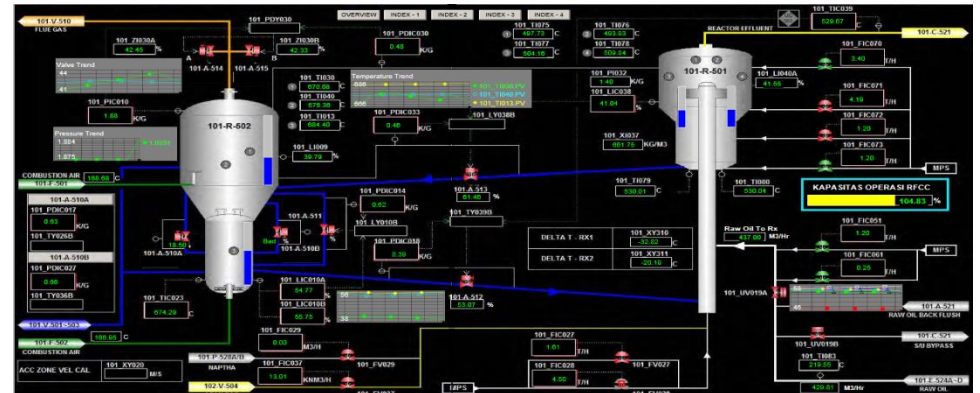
OVERVIEW INDEX - 1 INDEX - 2 INDEX - 3 INDEX - 4

101_V.510
FLUE GAS

101_PDY030

101_ZI030A 42.45 %
101_ZI030B 42.33 %
A B
101.A-514 101.A-515

101_PDIC030 0.48 K/G

101_TI075 497.73 C
101_TI077 504.16 C
101_TI076 493.93 C
101_TI078 509.24 C

101_TIC039 529.07 C
REACTOR EFFLUENT
101.C.521

Valve Trend
44
41

101_PIC010 1.88 K/G

Pressure Trend
1.304
1.875

101_TI038 670.08 C
101_TI040 670.38 C
101_TI013 684.40 C

Temperature Trend
696
666
101_TI038.PV
101_TI040.PV
101_TI013.PV

101_PDIC033 0.46 K/G

101_LY038B

101_PI032 1.40 K/G
101_LIC038 41.04 %

101-R-501

101_FIC070 3.40 T/H
101_LI040A 41.66 %
101_FIC071 4.19 T/H
101_FIC072 1.28 T/H
101_FIC073 1.28 T/H
MPS

101-R-502

101_LI009 39.79 %

101_XI037 861.75 KG/M3

COMBUSTION AIR
101.F-501 186.68 C

101_TI079 530.01 C
101_TI080 530.04 C

KAPASITAS OPERASI RFCC
104.83 %

101.A-513 81.48 %

101_TY039B

101-A-510A
101_PDIC017 0.83 K/G
101_TY026B

101-A-510B
101_PDIC027 0.66 K/G
101_TY036B

101_PDIC014 0.62 K/G
101_LY010B

101-A-511
101-A-510B
101-A-510A 18.89

101_PDIC018 0.39 K/G

DELTA T - RX1 101_XY310 -32.02 C
DELTA T - RX2 101_XY311 -20.16 C

Raw Oil To Rx 437.00 M3/Hr

101_FIC051 1.20 T/H
MPS
101_FIC061 0.25 T/H

101_TIC023 674.29 C

101_LIC010A 54.77 %
101_LIC010B 55.75 %
56
38

101.A-512 53.07 %

101_UV019A
101.A-521
RAW OIL BACK FLUSH

101.V-501~503

COMBUSTION AIR
101.F-502 186.65 C

101_FIC029 0.03 M3/H

101_FV029

101_FIC027 1.61 T/H

101_FIC028 4.50 T/H
101_FV027

101_UV019B
101.C.521
S/U BYPASS

101_TI083 219.55 C
429.81 M3/Hr
101.E-524A~D
RAW OIL

ACC ZONE VEL CAL 101_XY920 M/S

101.P.528A/B
NAPTHA
101_FIC037 13.01 KNM3/H
102.V.504

MPS